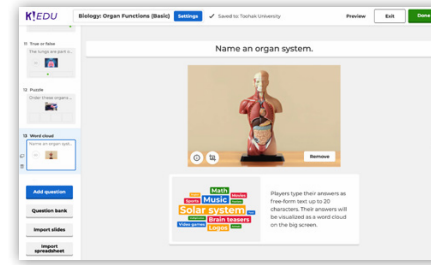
K!EDU Biology: Organ Functions (Basic) Settings ✓ Saved to: Tiochak University Preview Exit Done

11 True or false
The lungs are part o...

12 Puzzle
Order these organs...

13 Word cloud
Name an organ syst...

Add question
Question bank
Import slides
Import spreadsheet

Name an organ system.

Remove

Math
Sports Music
Solar system
Brain teasers
Video games Lego

Players type their answers as free-form text up to 20 characters. Their answers will be visualized as a word cloud on the big screen.